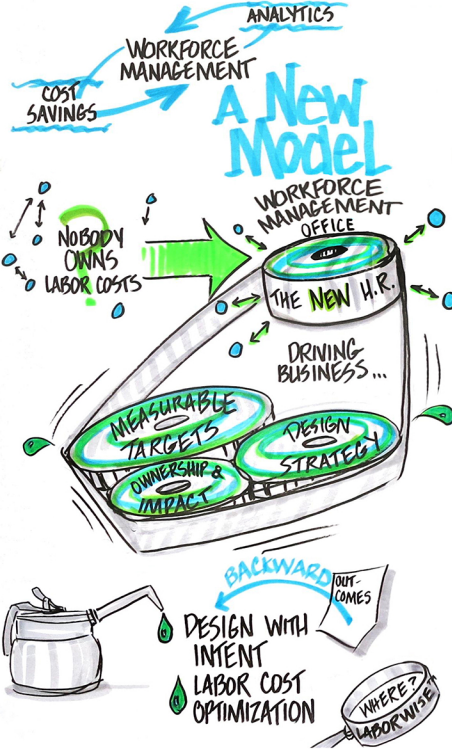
ANALYTICS

WORKFORCE MANAGEMENT

COST SAVINGS

A New Model

NOBODY OWNS LABOR COSTS

WORKFORCE MANAGEMENT OFFICE

THE NEW H.R.

DRIVING BUSINESS...

MEASURABLE TARGETS

DESIGN STRATEGY

OWNERSHIP & IMPACT

BACKWARD

OUT-COMES

DESIGN WITH INTENT

LABOR COST OPTIMIZATION

WHERE? LABORWISE